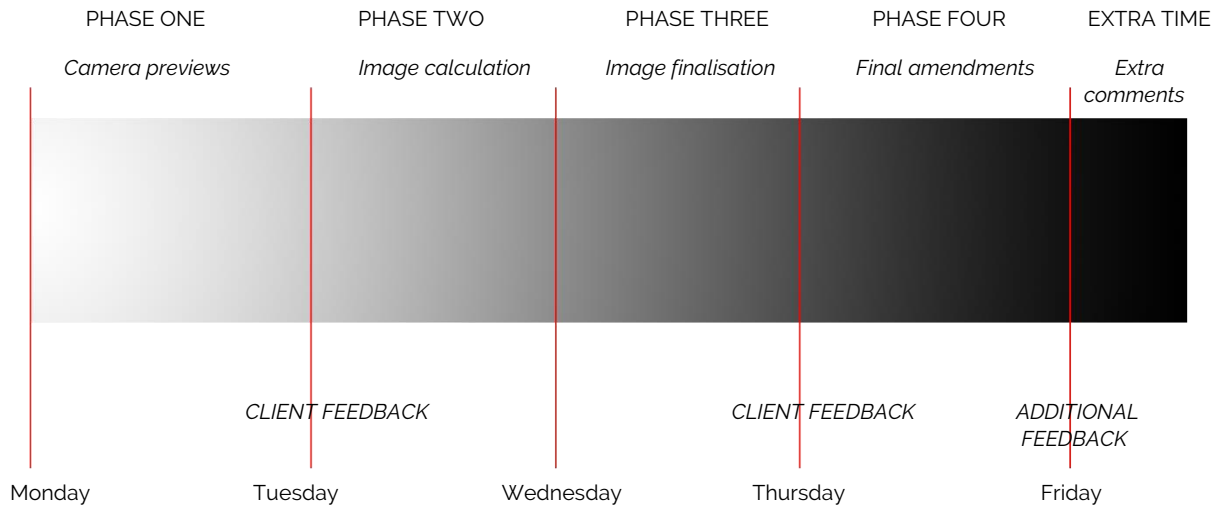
PHASE ONE

*Camera previews*

PHASE TWO

*Image calculation*

PHASE THREE

*Image finalisation*

PHASE FOUR

*Final amendments*

EXTRA TIME

*Extra comments*

*CLIENT FEEDBACK*

*CLIENT FEEDBACK*

*ADDITIONAL FEEDBACK*

Monday

Tuesday

Wednesday

Thursday

Friday